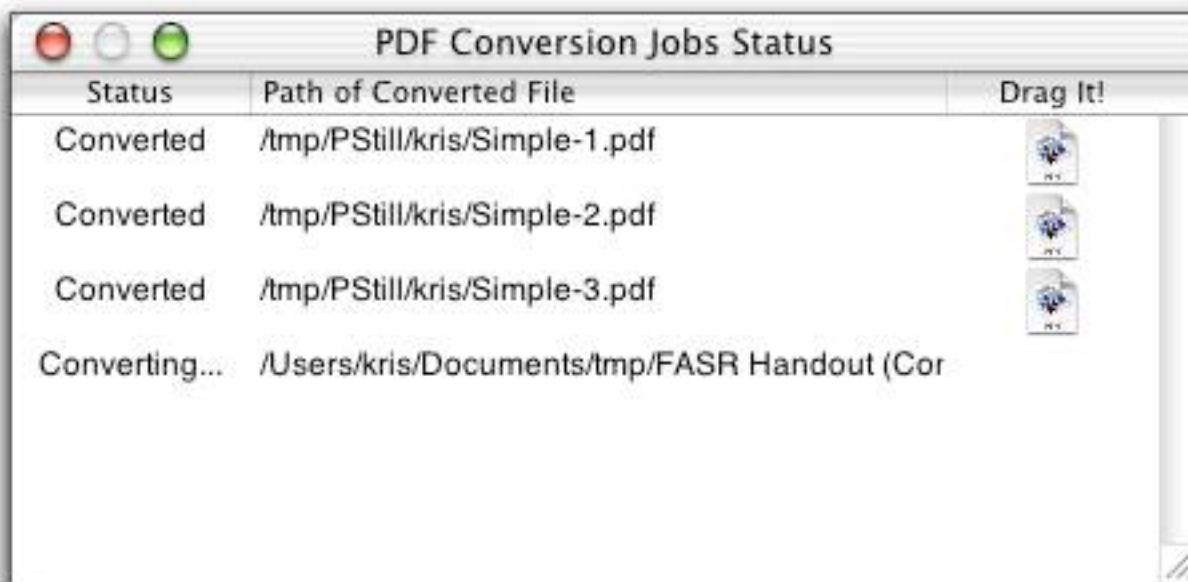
PDF Conversion Jobs Status

| Status | Path of Converted File | Drag It! |
|---|---|---|
| Converted | /tmp/PStill/kris/Simple-1.pdf | |
| Converted | /tmp/PStill/kris/Simple-2.pdf | |
| Converted | /tmp/PStill/kris/Simple-3.pdf | |
| Converting... | /Users/kris/Documents/tmp/FASR Handout (Cor | |